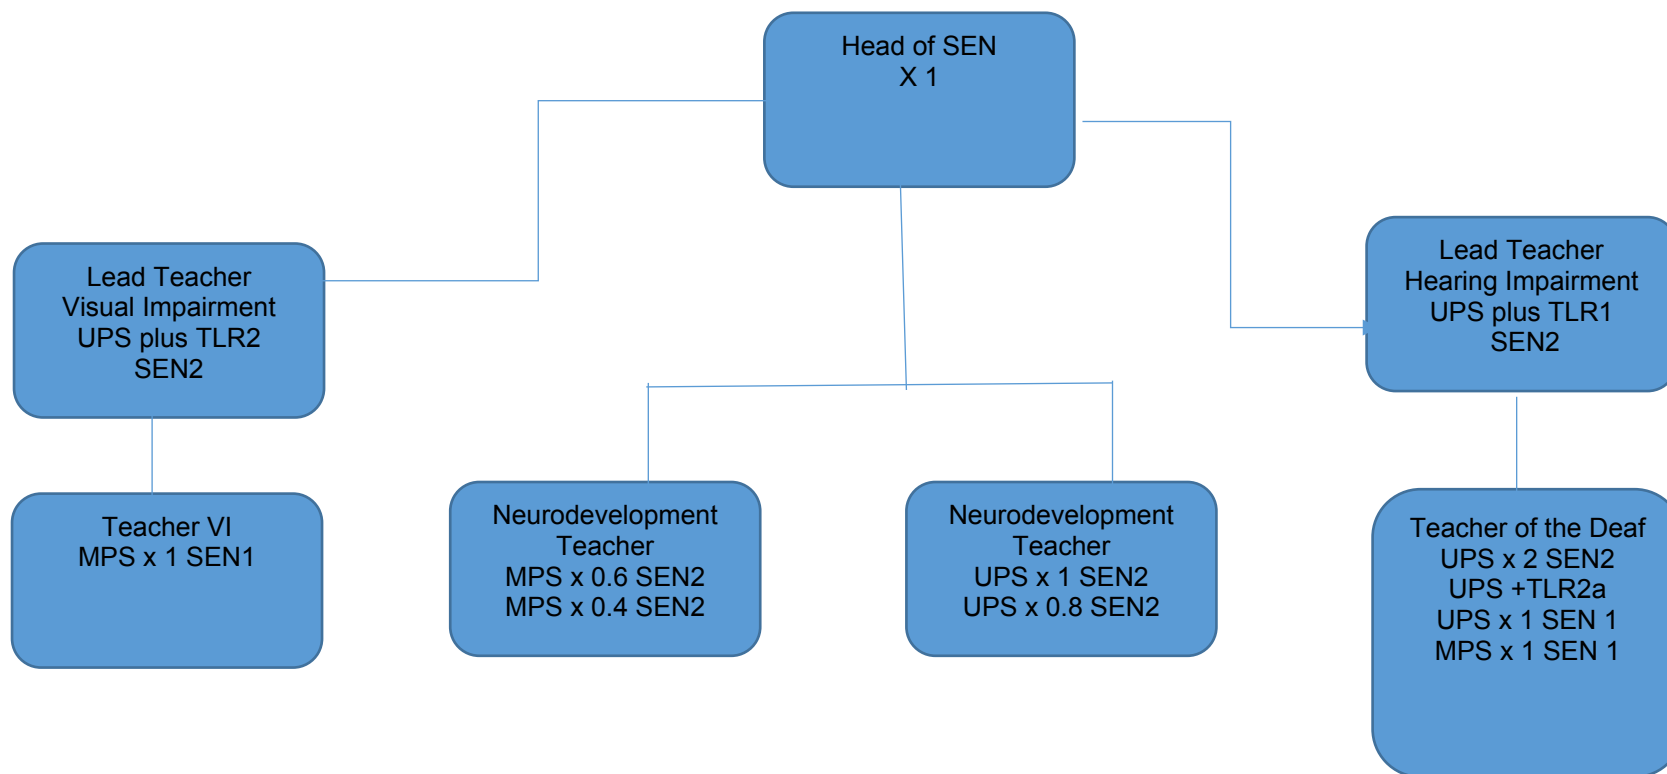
Head of SEN
X 1

Lead Teacher
Visual Impairment
UPS plus TLR2
SEN2

Lead Teacher
Hearing Impairment
UPS plus TLR1
SEN2

Teacher VI
MPS x 1 SEN1

Neurodevelopment
Teacher
MPS x 0.6 SEN2
MPS x 0.4 SEN2

Neurodevelopment
Teacher
UPS x 1 SEN2
UPS x 0.8 SEN2

Teacher of the Deaf
UPS x 2 SEN2
UPS +TLR2a
UPS x 1 SEN 1
MPS x 1 SEN 1